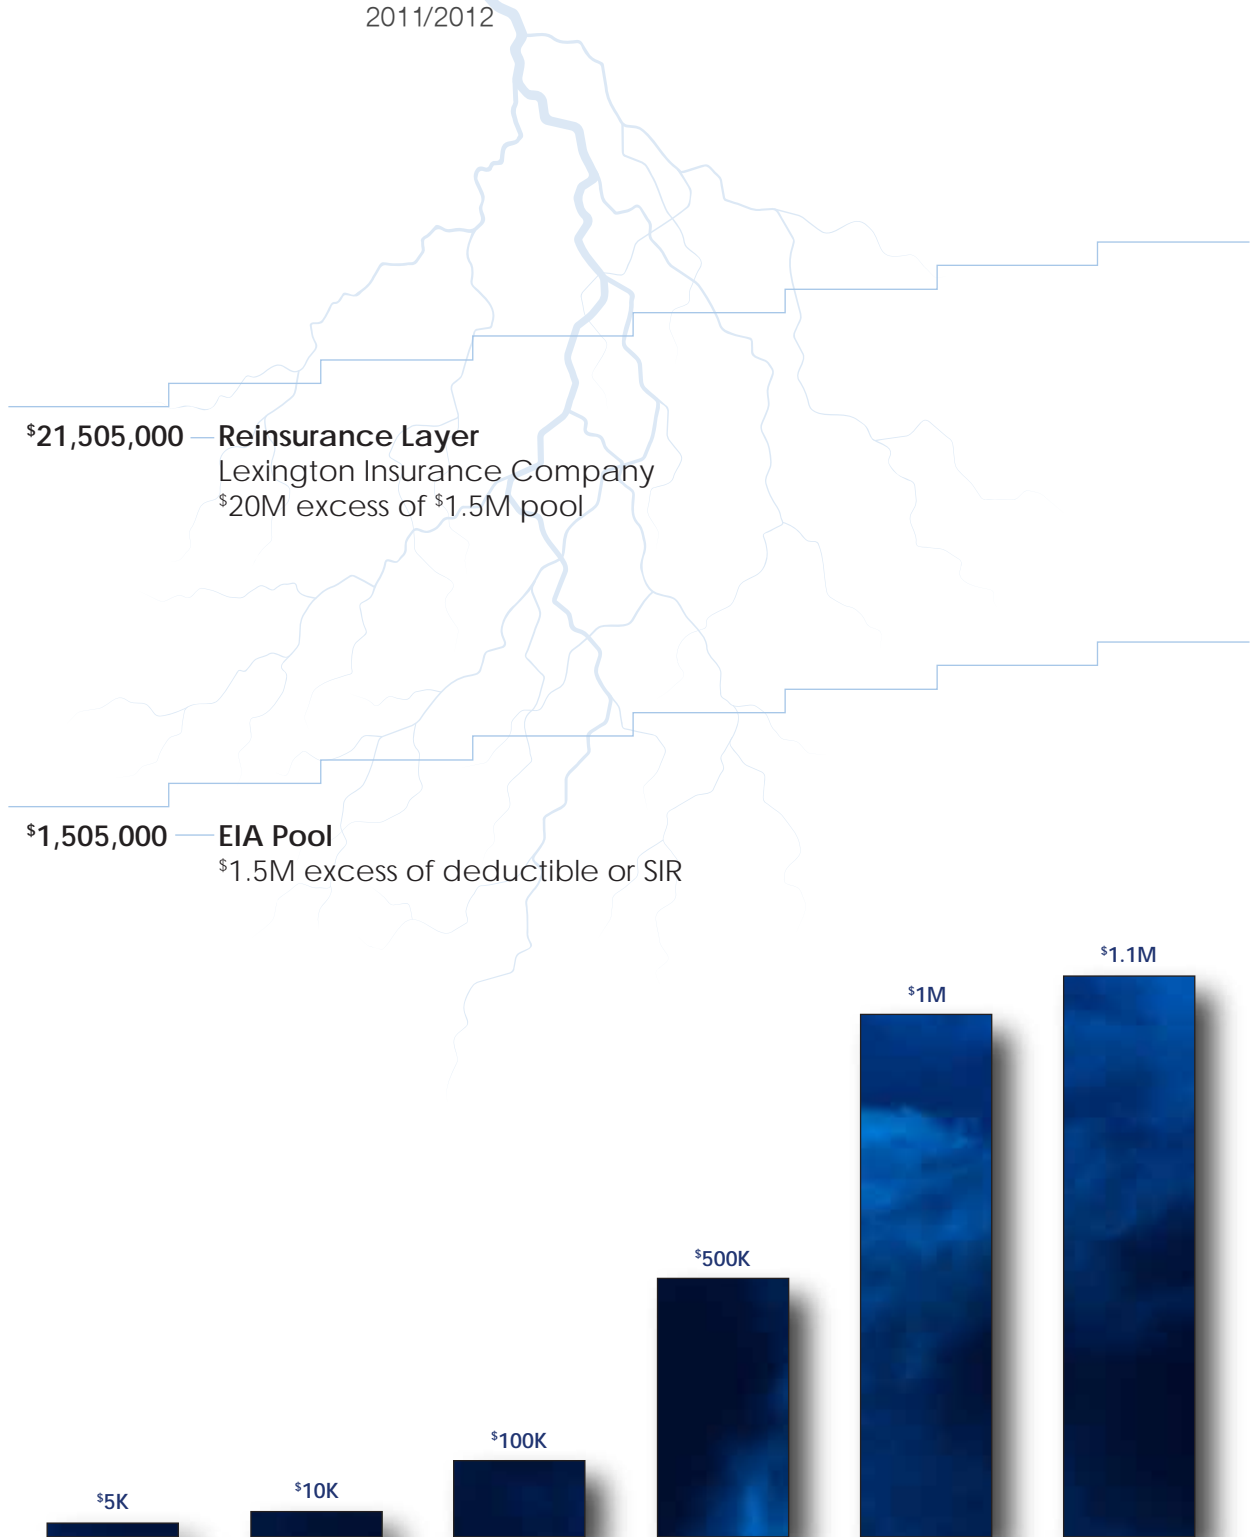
2011/2012

$^{\$}$21,505,000 Reinsurance Layer
Lexington Insurance Company
$^{\$}$20M excess of $^{\$}$1.5M pool

$^{\$}$1,505,000 EIA Pool
$^{\$}$1.5M excess of deductible or SIR

$^{\$}$1.1M

$^{\$}$1M

$^{\$}$500K

$^{\$}$100K

$^{\$}$10K

$^{\$}$5K